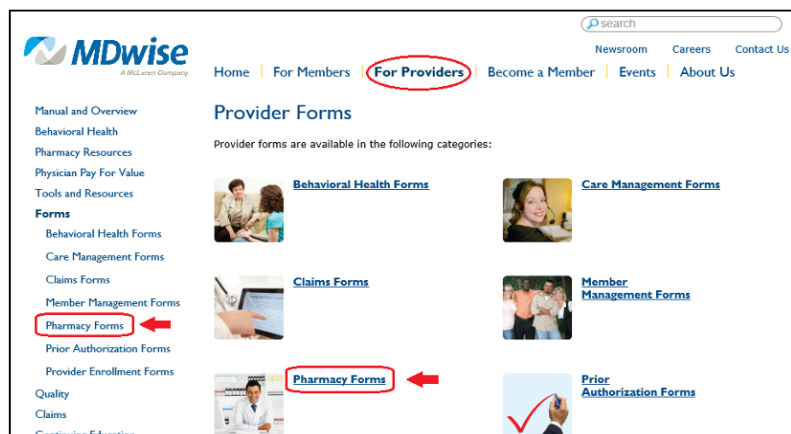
search

MDwise
A McLaren Company

Newsroom Careers Contact Us

Home | For Members | For Providers | Become a Member | Events | About Us

Manual and Overview
Behavioral Health
Pharmacy Resources
Physician Pay For Value
Tools and Resources
Forms
Behavioral Health Forms
Care Management Forms
Claims Forms
Member Management Forms
Pharmacy Forms
Prior Authorization Forms
Provider Enrollment Forms
Quality
Claims
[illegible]

Provider Forms

Provider forms are available in the following categories:

Behavioral Health Forms

Care Management Forms

Claims Forms

Member Management Forms

Pharmacy Forms

Prior Authorization Forms